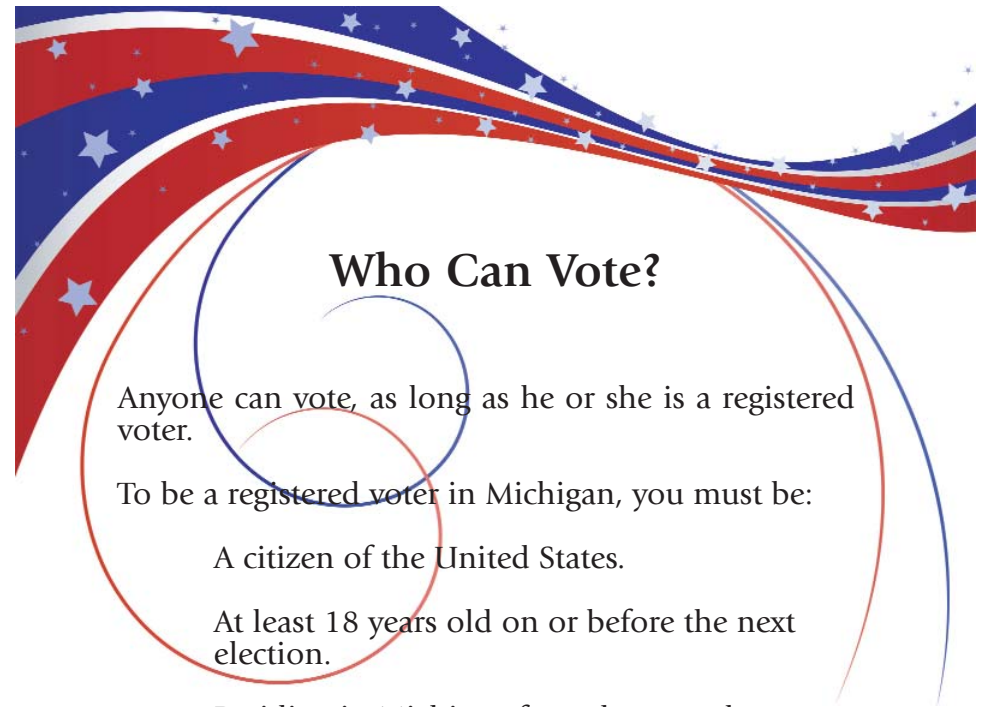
Who Can Vote?

Anyone can vote, as long as he or she is a registered voter.

To be a registered voter in Michigan, you must be:

A citizen of the United States.

At least 18 years old on or before the next election.

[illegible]